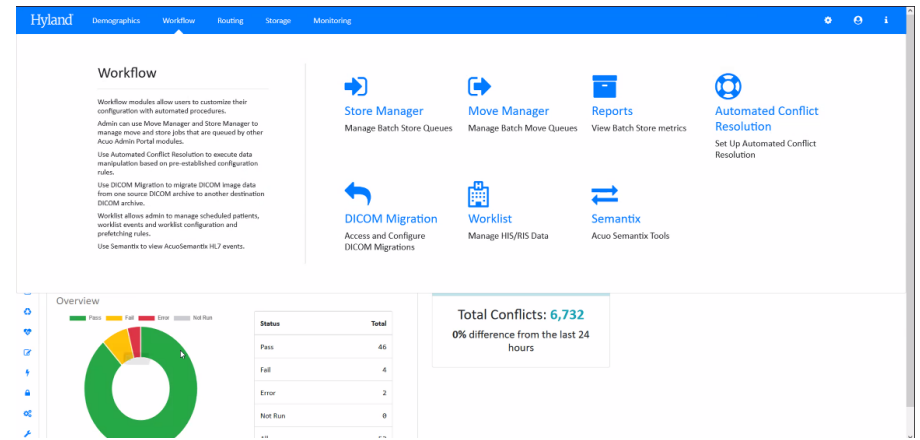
Hyland Demographics Workflow Routing Storage Monitoring

Workflow

Workflow modules allow users to customize their configuration with automated procedures.

Admin can use Move Manager and Store Manager to manage move and store jobs that are queued by other Acuo Admin Portal modules.

Use Automated Conflict Resolution to execute data manipulation based on pre-established configuration rules.

Use DICOM Migration to migrate DICOM image data from one source DICOM archive to another destination DICOM archive.

Worklist allows admin to manage scheduled patients, worklist events and worklist configuration and prefetching rules.

Use Semantix to view AcuoSemantix HL7 events.

Store Manager
Manage Batch Store Queues

Move Manager
Manage Batch Move Queues

Reports
View Batch Store metrics

Automated Conflict Resolution
Set Up Automated Conflict Resolution

DICOM Migration
Access and Configure DICOM Migrations

Worklist
Manage HIS/RIS Data

Semantix
Acuo Semantix Tools

Overview

Pass Fail Error Not Run

| Status | Total |
|---|---|
| Pass | 46 |
| Fail | 4 |
| Error | 2 |
| Not Run | 0 |
| All | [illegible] |

Total Conflicts: 6,732

0% difference from the last 24 hours